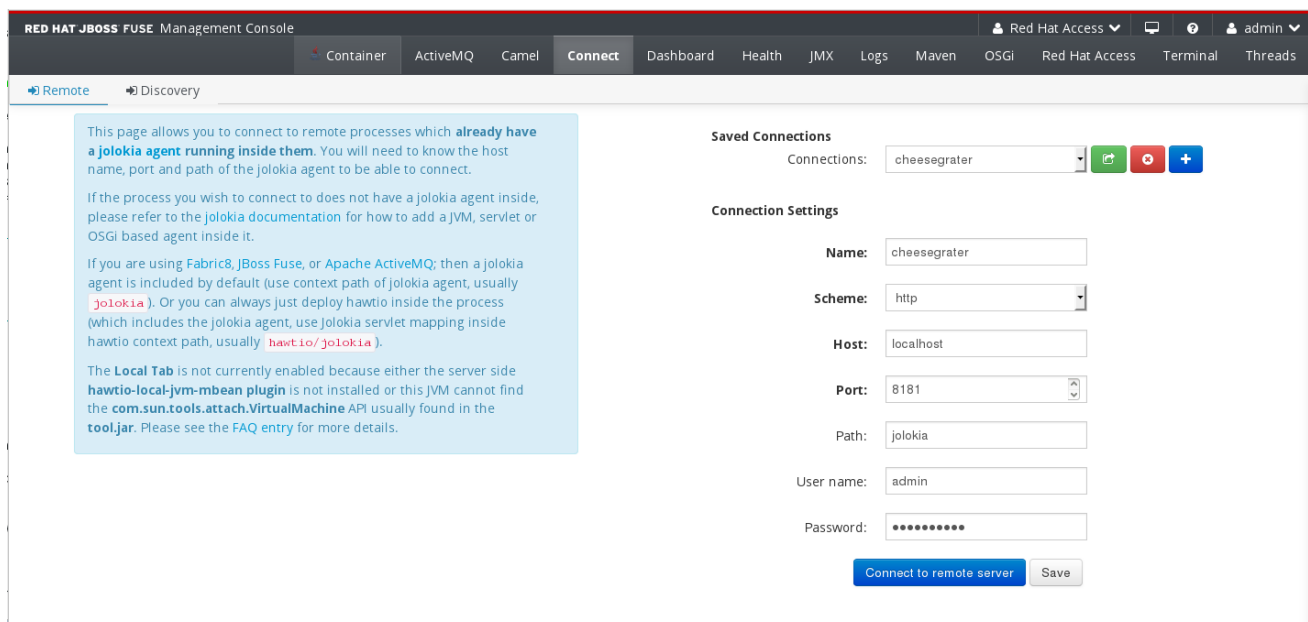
RED HAT JBOSS FUSE Management Console

Red Hat Access admin

Container ActiveMQ Camel Connect Dashboard Health JMX Logs Maven OSGi Red Hat Access Terminal Threads

Remote Discovery

This page allows you to connect to remote processes which **already have a jolokia agent running inside them**. You will need to know the host name, port and path of the jolokia agent to be able to connect.

If the process you wish to connect to does not have a jolokia agent inside, please refer to the jolokia documentation for how to add a JVM, servlet or OSGi based agent inside it.

If you are using Fabric8, JBoss Fuse, or Apache ActiveMQ; then a jolokia agent is included by default (use context path of jolokia agent, usually jolokia). Or you can always just deploy hawtio inside the process (which includes the jolokia agent, use Jolokia servlet mapping inside hawtio context path, usually hawtio/jolokia).

The **Local Tab** is not currently enabled because either the server side **hawtio-local-jvm-mbean plugin** is not installed or this JVM cannot find the **com.sun.tools.attach.VirtualMachine** API usually found in the **tool.jar**. Please see the FAQ entry for more details.

**Saved Connections**

Connections: cheesegrater

**Connection Settings**

**Name:** cheesegrater

**Scheme:** http

**Host:** localhost

**Port:** 8181

Path: jolokia

User name: admin

Password: ••••••••••

Connect to remote server Save